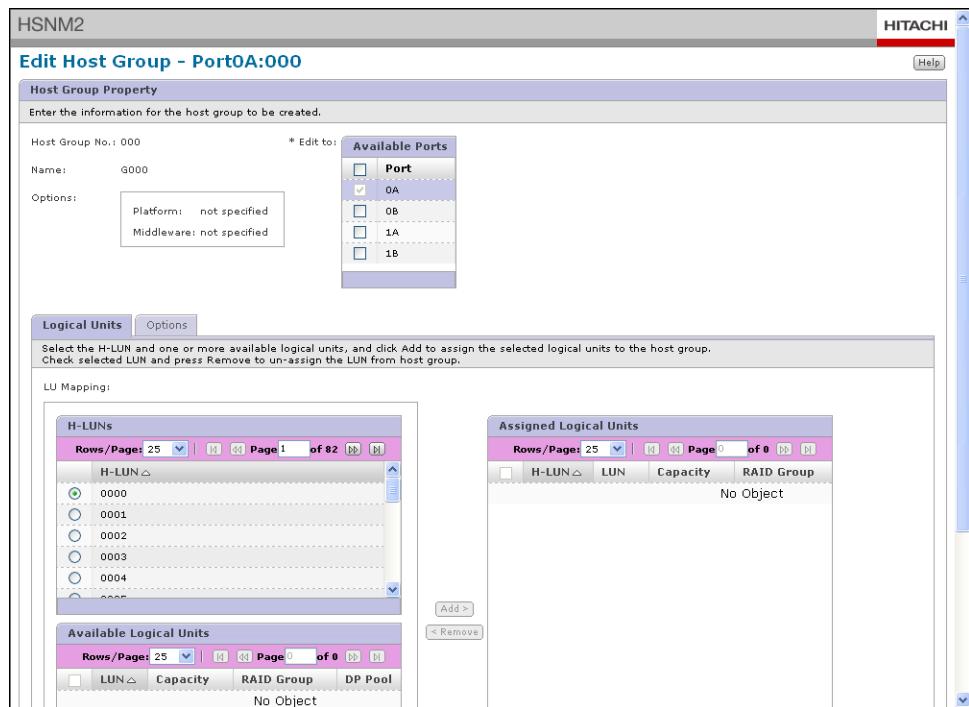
HSNM2

HITACHI

Edit Host Group - Port0A:000

Help

Host Group Property

Enter the information for the host group to be created.

Host Group No.: 000

Name: G000

Options:

Platform: not specified

Middleware: not specified

* Edit to:

Available Ports

| | Port |
|---|---|
| | 0A |
| | 0B |
| | 1A |
| | 1B |

Logical Units

Options

Select the H-LUN and one or more available logical units, and click Add to assign the selected logical units to the host group.
Check selected LUN and press Remove to un-assign the LUN from host group.

LU Mapping:

H-LUNs

Rows/Page: 25 Page 1 of 82

| | H-LUN |
|---|---|
| | 0000 |
| | 0001 |
| | 0002 |
| | 0003 |
| | 0004 |
| | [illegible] |

Add >

< Remove

Assigned Logical Units

Rows/Page: 25 Page 0 of 0

| | H-LUN | LUN | Capacity | RAID Group |
|---|---|---|---|---|
| No Object | | | | |

Available Logical Units

Rows/Page: 25 Page 0 of 0

| | LUN | Capacity | RAID Group | DP Pool |
|---|---|---|---|---|
| No Object | | | | |